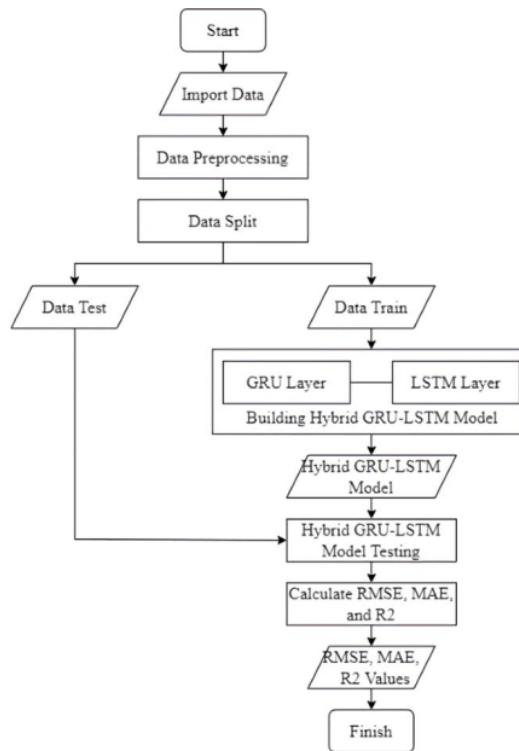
Start

Import Data

Data Preprocessing

Data Split

Data Test

Data Train

GRU Layer

LSTM Layer

Building Hybrid GRU-LSTM Model

Hybrid GRU-LSTM Model

Hybrid GRU-LSTM Model Testing

Calculate RMSE, MAE, and R2

RMSE, MAE, R2 Values

Finish